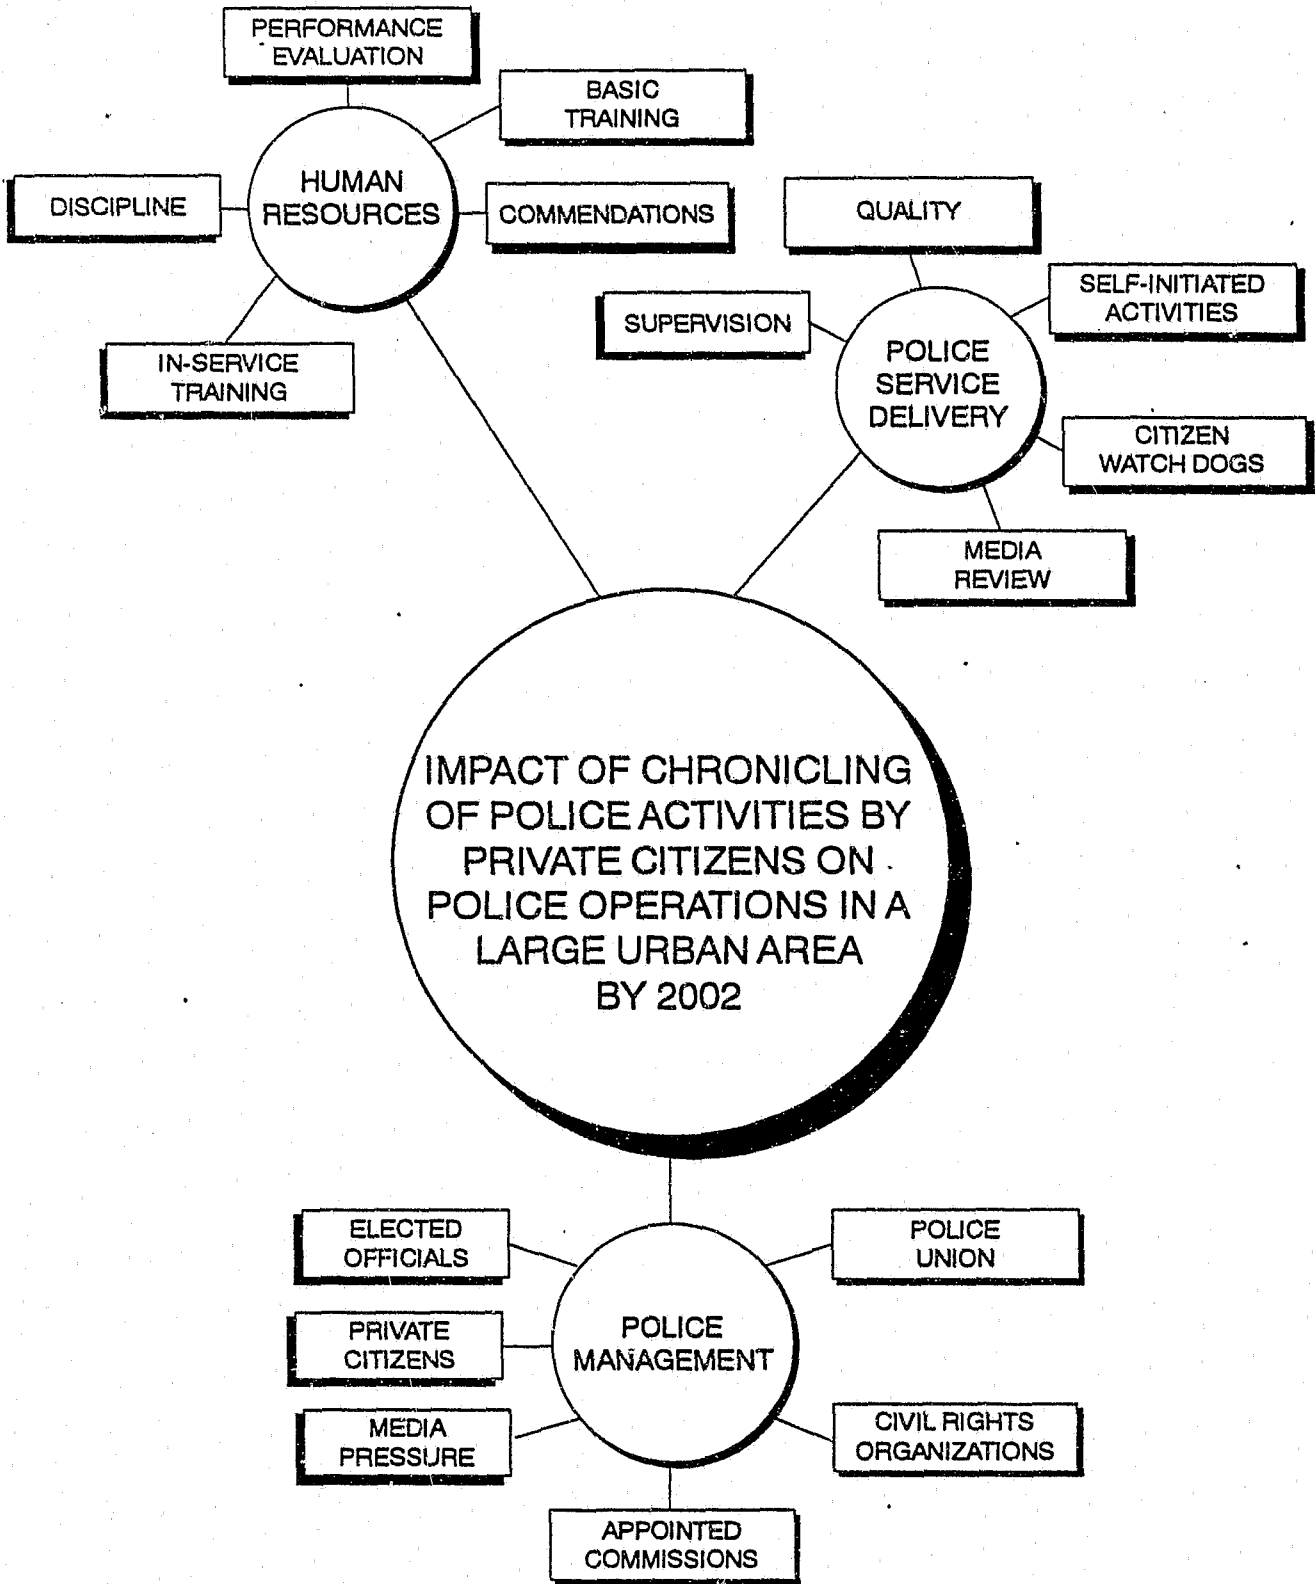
PERFORMANCE EVALUATION

BASIC TRAINING

HUMAN RESOURCES

DISCIPLINE

COMMENDATIONS

IN-SERVICE TRAINING

QUALITY

SELF-INITIATED ACTIVITIES

SUPERVISION

POLICE SERVICE DELIVERY

CITIZEN WATCH DOGS

MEDIA REVIEW

IMPACT OF CHRONICLING OF POLICE ACTIVITIES BY PRIVATE CITIZENS ON POLICE OPERATIONS IN A LARGE URBAN AREA BY 2002

ELECTED OFFICIALS

POLICE UNION

PRIVATE CITIZENS

POLICE MANAGEMENT

MEDIA PRESSURE

CIVIL RIGHTS ORGANIZATIONS

APPOINTED COMMISSIONS